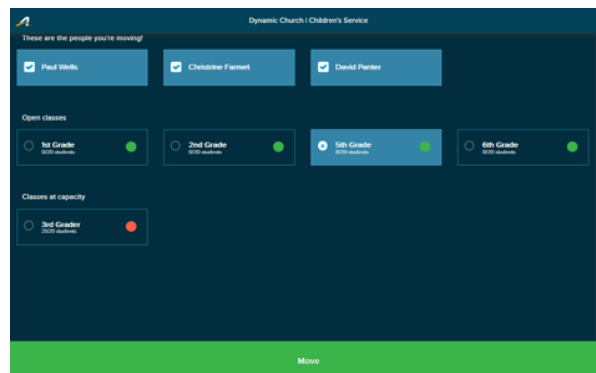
Dynamic Church | Children's Service

These are the people you're moving!

Paul Wells

Christrine Farmet

David Panter

Open classes

1st Grade
0/20 students

2nd Grade
0/20 students

5th Grade
0/20 students

6th Grade
0/20 students

Classes at capacity

3rd Grader
20/20 students

Move